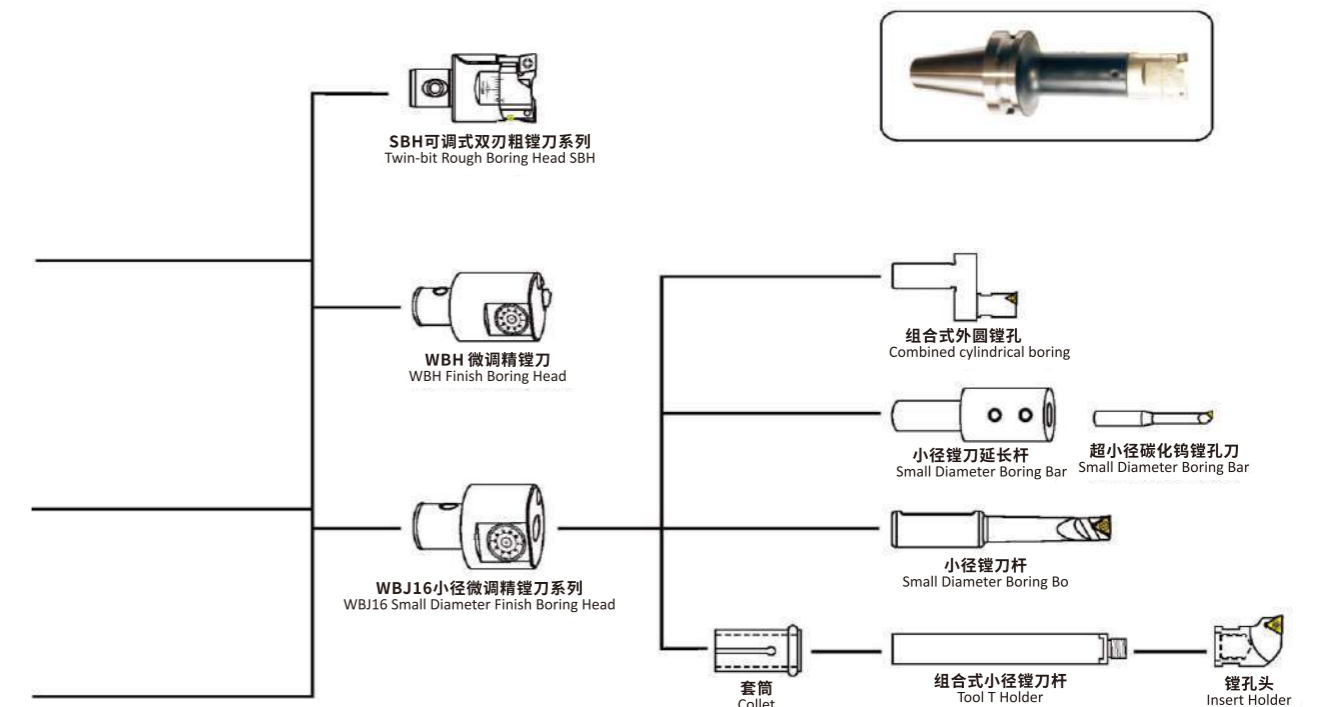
SBH可调式双刃粗镗刀系列
Twin-bit Rough Boring Head SBH

WBH 微调精镗刀
WBH Finish Boring Head

组合式外圆镗孔
Combined cylindrical boring

小径镗刀延长杆
Small Diameter Boring Bar

超小径碳化钨镗孔刀
Small Diameter Boring Bar

WBJ16小径微调精镗刀系列
WBJ16 Small Diameter Finish Boring Head

小径镗刀杆
Small Diameter Boring Bo

套筒
Collet

组合式小径镗刀杆
Tool T Holder

镗孔头
Insert Holder